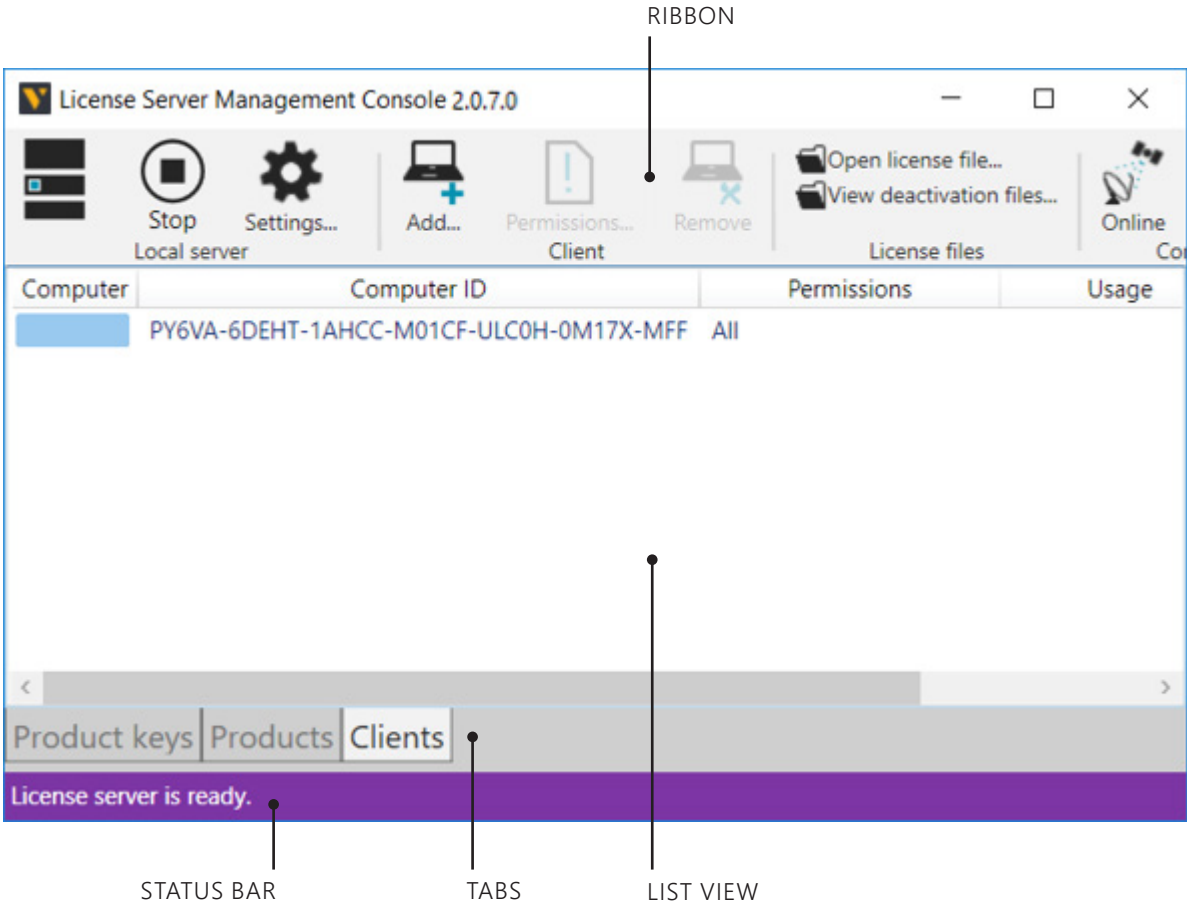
RIBBON

License Server Management Console 2.0.7.0

Stop
Settings...
Local server

Add...
Permissions...
Remove
Client

Open license file...
View deactivation files...
License files

Online
Co

| Computer | Computer ID | Permissions | Usage |
|---|---|---|---|
| | PY6VA-6DEHT-1AHCC-M01CF-ULC0H-0M17X-MFF | All | |

Product keys
Products
Clients

License server is ready.

STATUS BAR
TABS
LIST VIEW